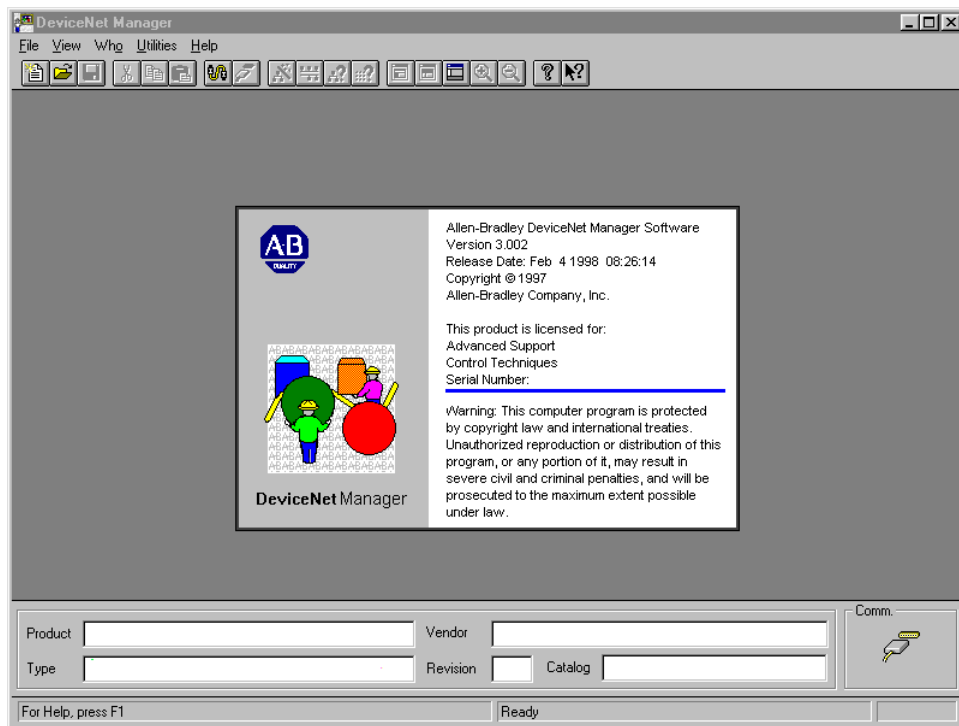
DeviceNet Manager

File View Who Utilities Help

AB
QUALITY

DeviceNet Manager

Allen-Bradley DeviceNet Manager Software
Version 3.002
Release Date: Feb 4 1998 08:26:14
Copyright © 1997
Allen-Bradley Company, Inc.

This product is licensed for:
Advanced Support
Control Techniques
Serial Number:

Warning: This computer program is protected by copyright law and international treaties. Unauthorized reproduction or distribution of this program, or any portion of it, may result in severe civil and criminal penalties, and will be prosecuted to the maximum extent possible under law.

Product
Vendor
Comm.
Type
Revision
Catalog

For Help, press F1
Ready